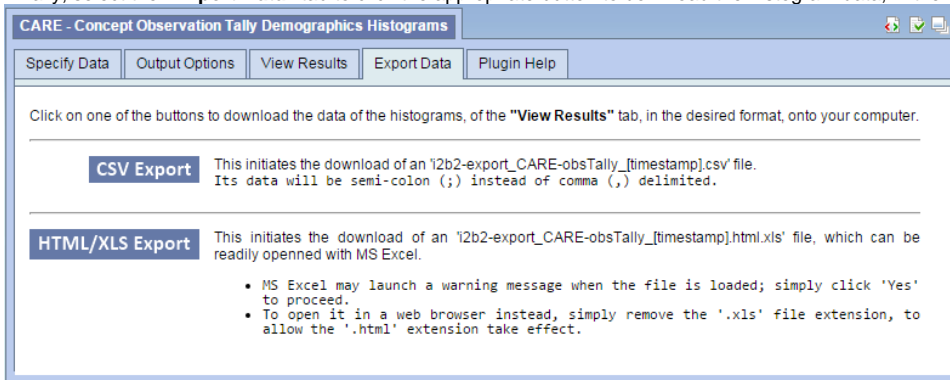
CARE - Concept Observation Tally Demographics Histograms

Specify Data | Output Options | View Results | Export Data | Plugin Help

Click on one of the buttons to download the data of the histograms, of the "View Results" tab, in the desired format, onto your computer.

CSV Export

This initiates the download of an 'i2b2-export_CARE-obsTally_[timestamp].csv' file. Its data will be semi-colon (;) instead of comma (,) delimited.

HTML/XLS Export

This initiates the download of an 'i2b2-export_CARE-obsTally_[timestamp].html.xls' file, which can be readily openned with MS Excel.

• MS Excel may launch a warning message when the file is loaded; simply click 'Yes' to proceed.
• To open it in a web browser instead, simply remove the '.xls' file extension, to allow the '.html' extension take effect.